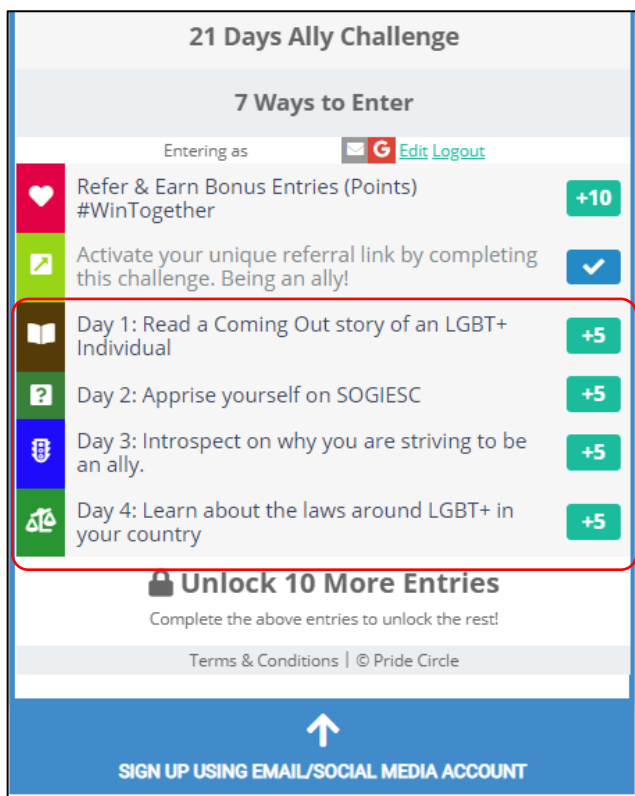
21 Days Ally Challenge

7 Ways to Enter

Entering as Edit Logout

Refer & Earn Bonus Entries (Points) #WinTogether +10

Activate your unique referral link by completing this challenge. Being an ally!

Day 1: Read a Coming Out story of an LGBT+ Individual +5

Day 2: Apprise yourself on SOGIESC +5

Day 3: Introspect on why you are striving to be an ally. +5

Day 4: Learn about the laws around LGBT+ in your country +5

Unlock 10 More Entries

Complete the above entries to unlock the rest!

Terms & Conditions | © Pride Circle

SIGN UP USING EMAIL/SOCIAL MEDIA ACCOUNT